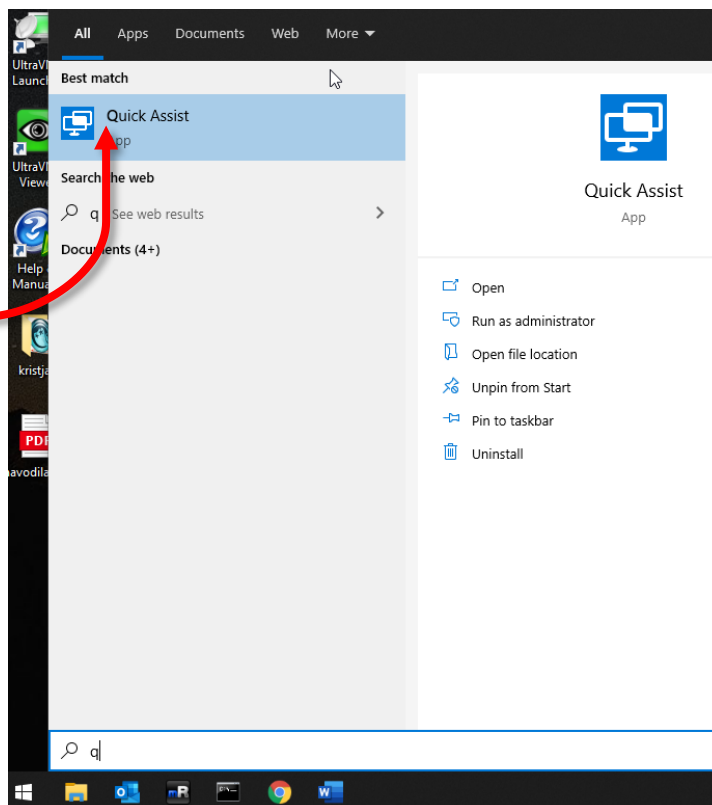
UltraVI Launch

UltraVI Viewe

Help Manua

kristja

PDF

navodila

All Apps Documents Web More

Best match

Quick Assist

App

Search the web

q See web results

Documents (4+)

Quick Assist

App

Open

Run as administrator

Open file location

Unpin from Start

Pin to taskbar

Uninstall

q